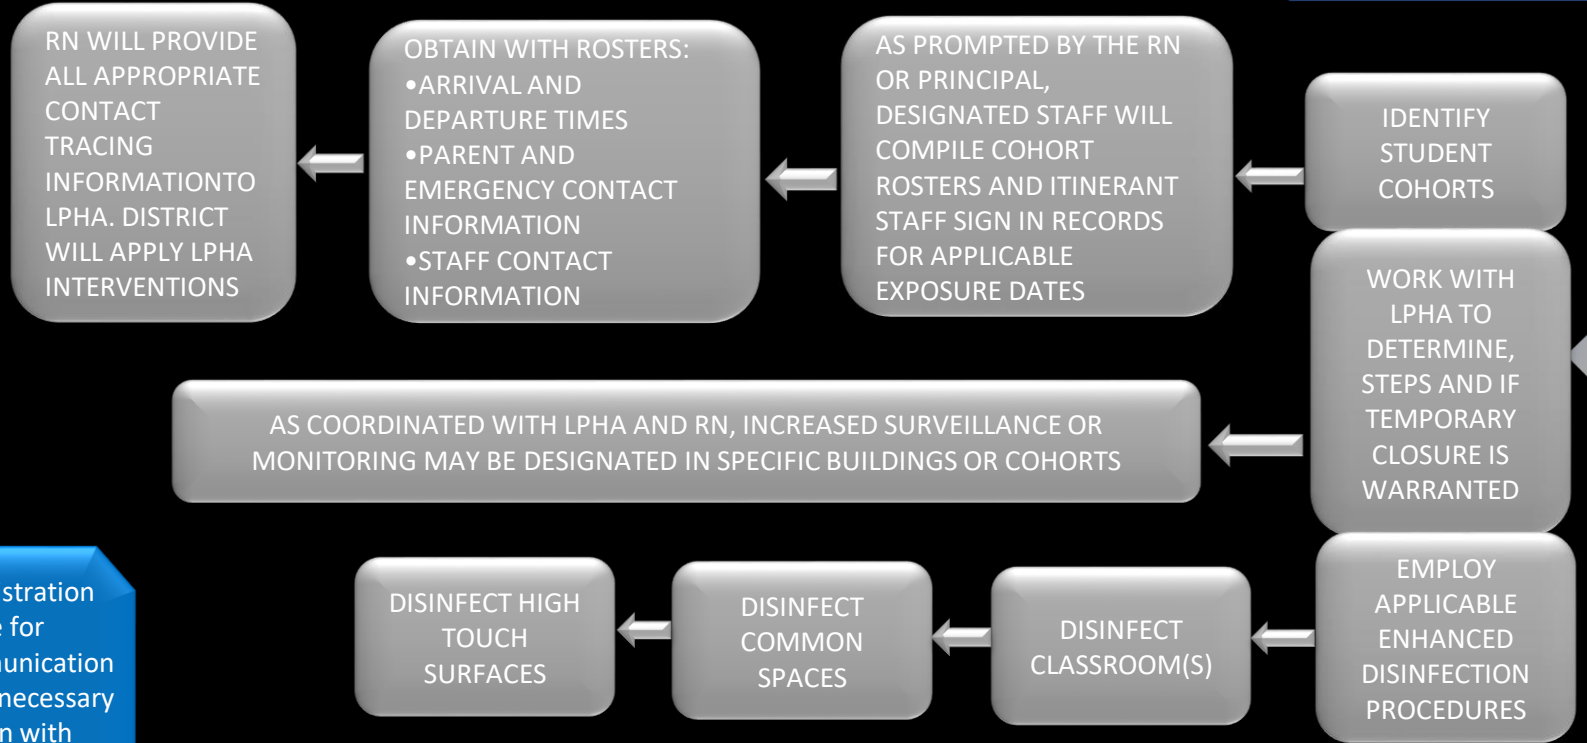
IDENTIFY STUDENT COHORTS

AS PROMPTED BY THE RN OR PRINCIPAL, DESIGNATED STAFF WILL COMPILE COHORT ROSTERS AND ITINERANT STAFF SIGN IN RECORDS FOR APPLICABLE EXPOSURE DATES

OBTAIN WITH ROSTERS:
•ARRIVAL AND DEPARTURE TIMES
•PARENT AND EMERGENCY CONTACT INFORMATION
•STAFF CONTACT INFORMATION

RN WILL PROVIDE ALL APPROPRIATE CONTACT TRACING INFORMATIONTO LPHA. DISTRICT WILL APPLY LPHA INTERVENTIONS

WORK WITH LPHA TO DETERMINE, STEPS AND IF TEMPORARY CLOSURE IS WARRANTED

AS COORDINATED WITH LPHA AND RN, INCREASED SURVEILLANCE OR MONITORING MAY BE DESIGNATED IN SPECIFIC BUILDINGS OR COHORTS

EMPLOY APPLICABLE ENHANCED DISINFECTION PROCEDURES

DISINFECT CLASSROOM(S)

DISINFECT COMMON SPACES

DISINFECT HIGH TOUCH SURFACES

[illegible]stration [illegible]e for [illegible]unication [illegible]necessary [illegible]n with